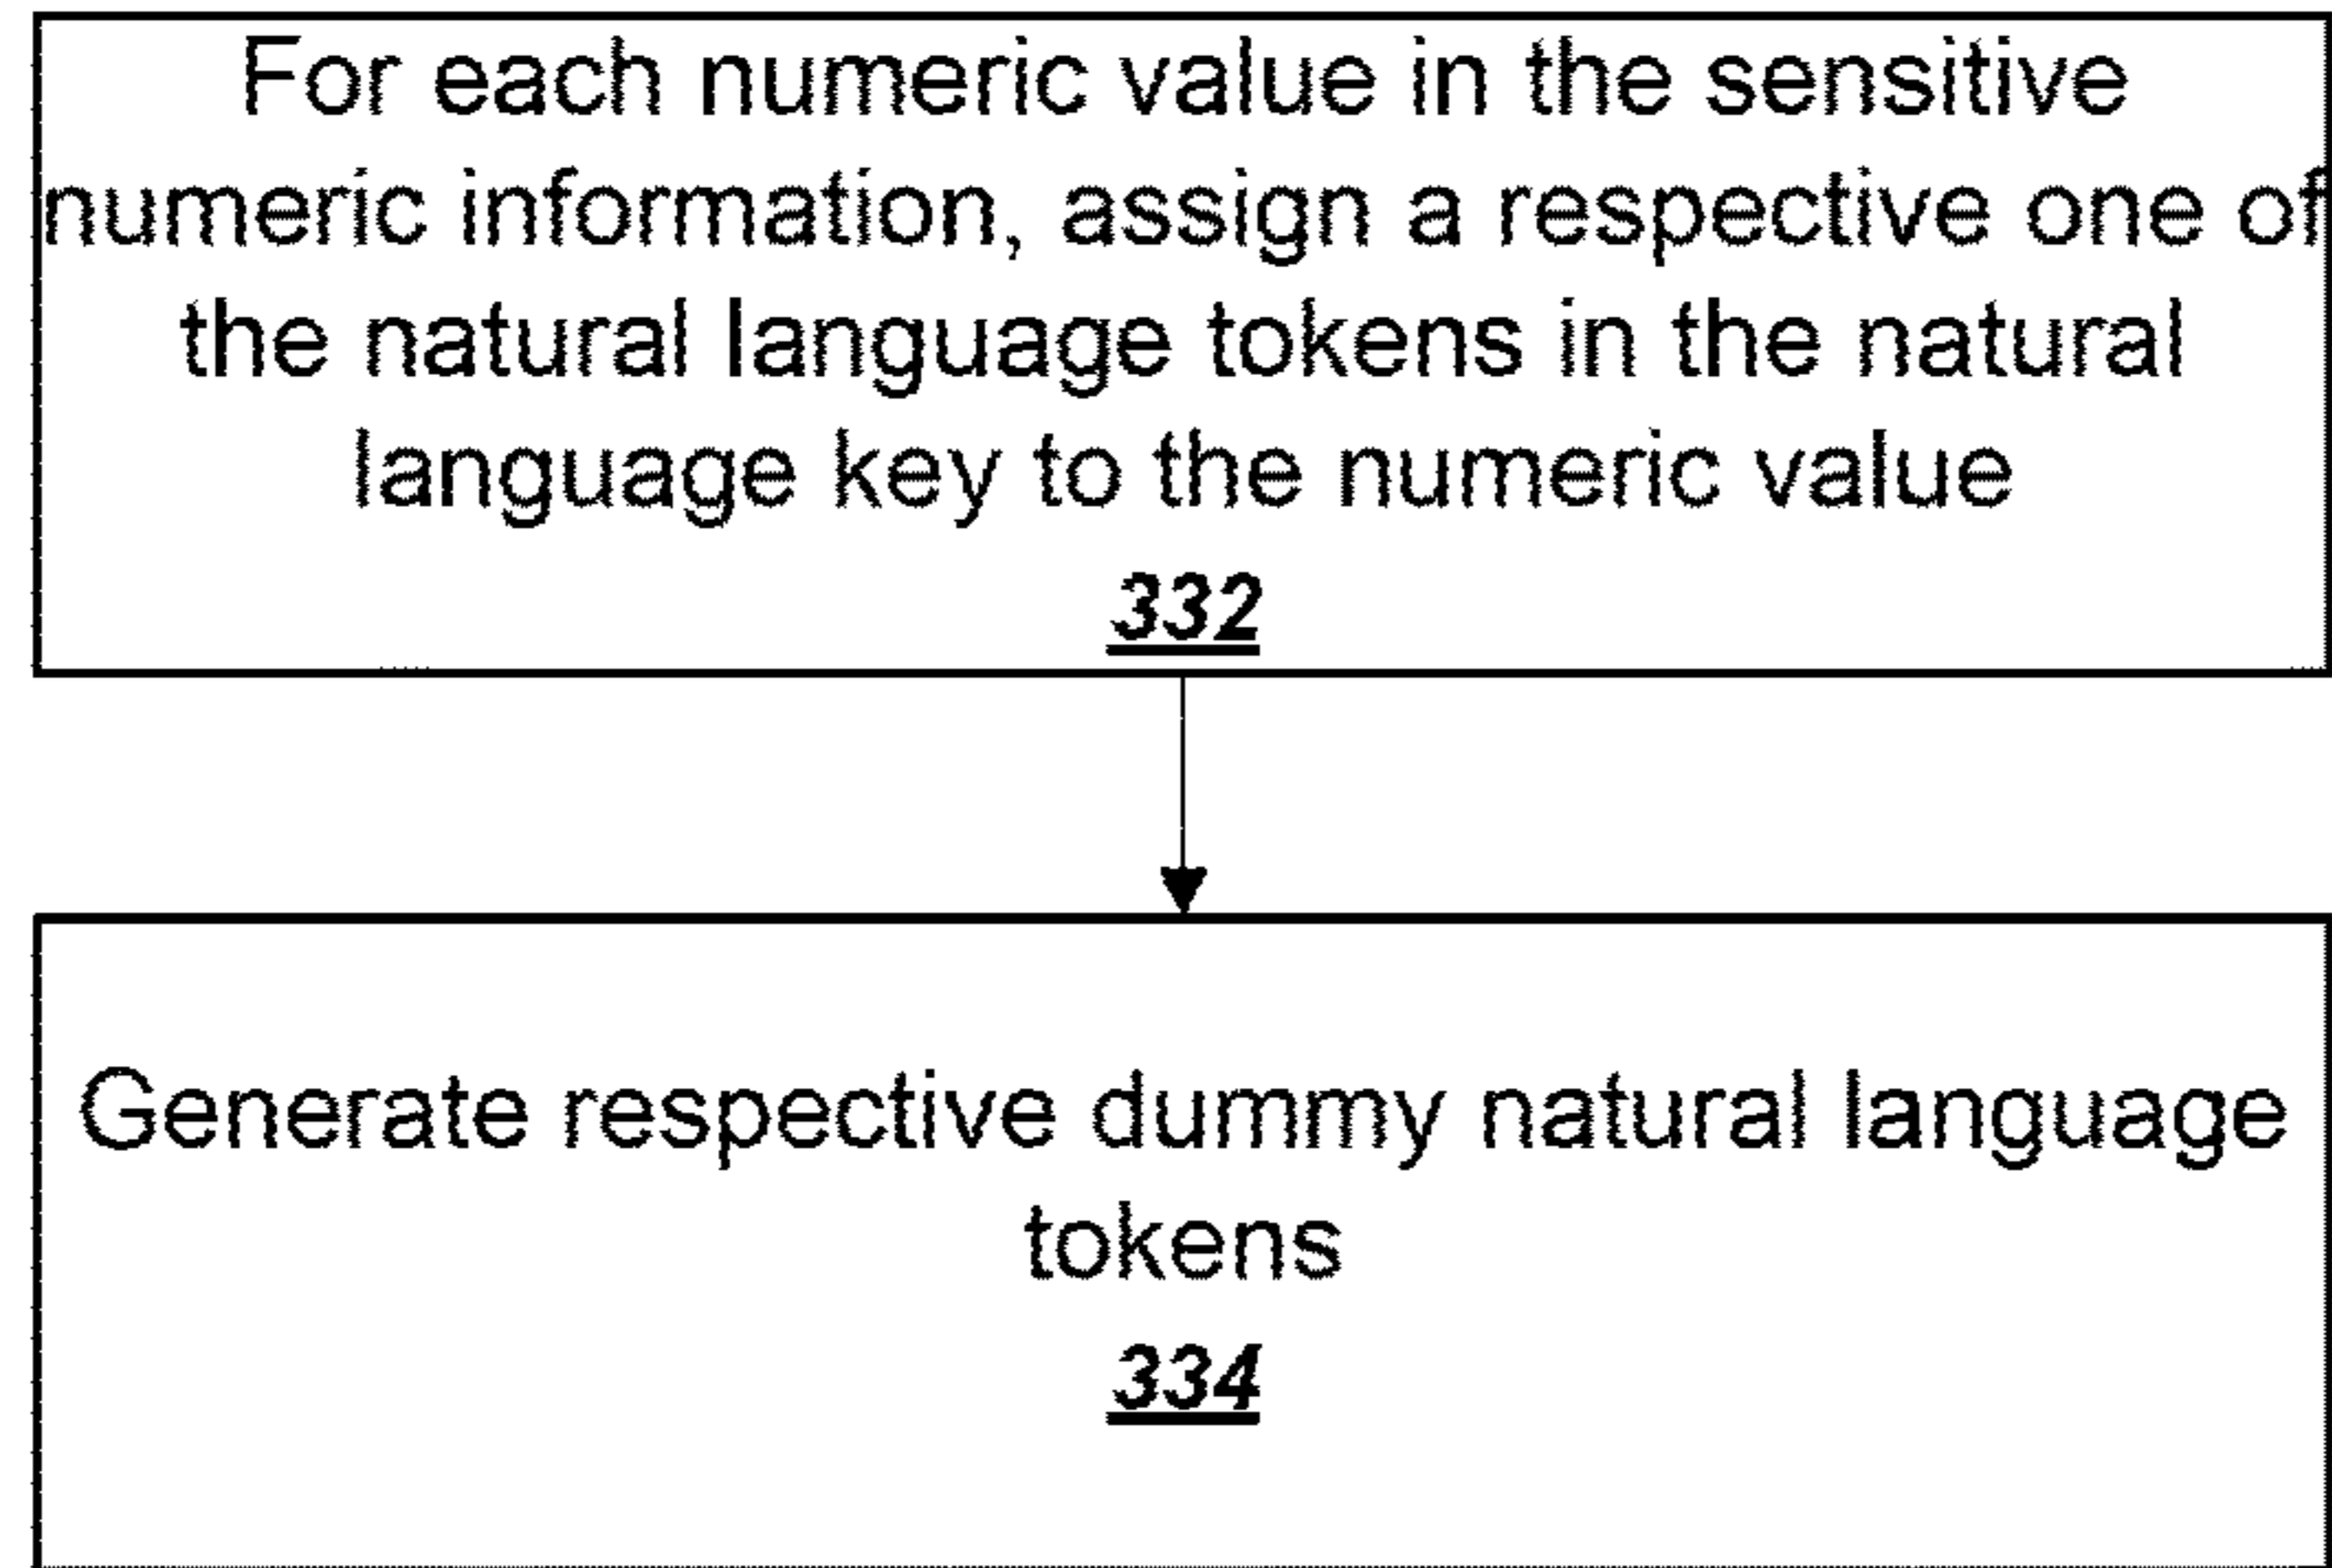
For each numeric value in the sensitive numeric information, assign a respective one of the natural language tokens in the natural language key to the numeric value

332

Generate respective dummy natural language tokens

334